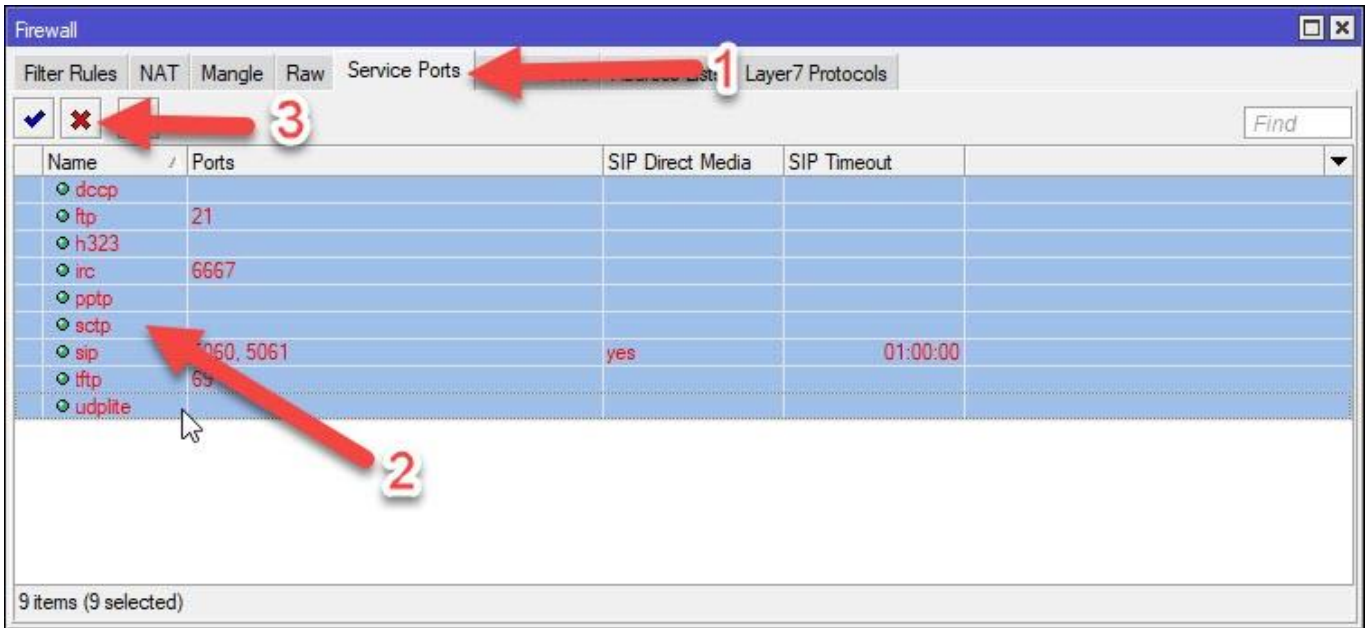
Firewall

Filter Rules | NAT | Mangle | Raw | Service Ports | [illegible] | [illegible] | Layer7 Protocols

1

3

Find

| Name | Ports | SIP Direct Media | SIP Timeout |
|---|---|---|---|
| dccp | | | |
| ftp | 21 | | |
| h323 | | | |
| irc | 6667 | | |
| pptp | | | |
| sctp | | | |
| sip | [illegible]060, 5061 | yes | 01:00:00 |
| tftp | 69 | | |
| udplite | | | |

2

9 items (9 selected)